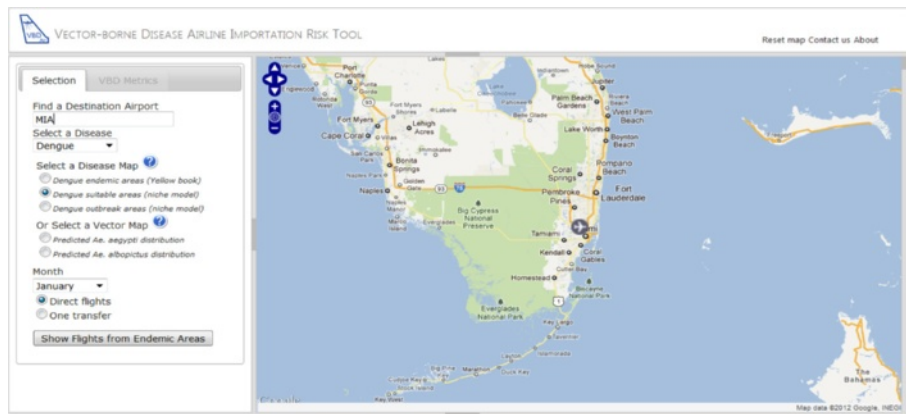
VBD VECTOR-BORNE DISEASE AIRLINE IMPORTATION RISK TOOL

Reset map Contact us About

Selection VBD Metrics

Find a Destination Airport
MIA
Select a Disease
Dengue
Select a Disease Map
Dengue endemic areas (Yellow book)
Dengue suitable areas (niche model)
Dengue outbreak areas (niche model)
Or Select a Vector Map
Predicted Ae. aegypti distribution
Predicted Ae. albopictus distribution
Month
January
Direct flights
One transfer
Show Flights from Endemic Areas

Port Charlotte
Punta Gorda
Fort Myers
Lehigh Acres
Cape Coral
Bonita Springs
Naples
Palm Beach Gardens
West Palm Beach
Lake Worth
Boynton Beach
Coral Springs
Pompano Beach
Fort Lauderdale
Pembroke Pines
Big Cypress National Preserve
Tamiami
Kendall
Coral Gables
Homestead
Everglades National Park
Key Largo
The Bahamas

Map data ©2012 Google, INEGI